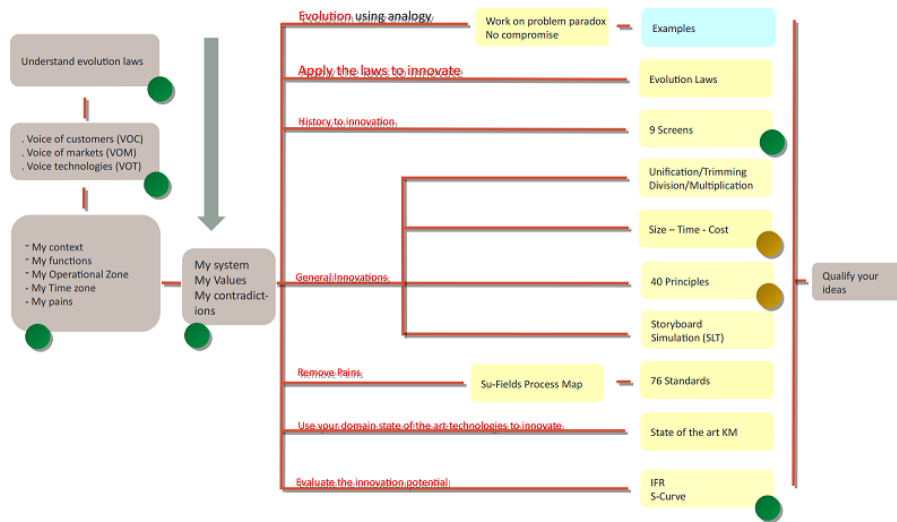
Understand evolution laws

. Voice of customers (VOC)
. Voice of markets (VOM)
. Voice technologies (VOT)

- My context
- My functions
- My Operational Zone
- My Time zone
- My pains

My system
My Values
My contradictions

Evolution using analogy

Work on problem paradox
No compromise

Examples

Apply the laws to innovate

Evolution Laws

History to innovation

9 Screens

Unification/Trimming
Division/Multiplication

Size – Time - Cost

General Innovations

40 Principles

Storyboard
Simulation (SLT)

Remove Pains

Su-Fields Process Map

76 Standards

Use your domain state of the art technologies to innovate

State of the art KM

Evaluate the innovation potential

IFR
S-Curve

Qualify your ideas